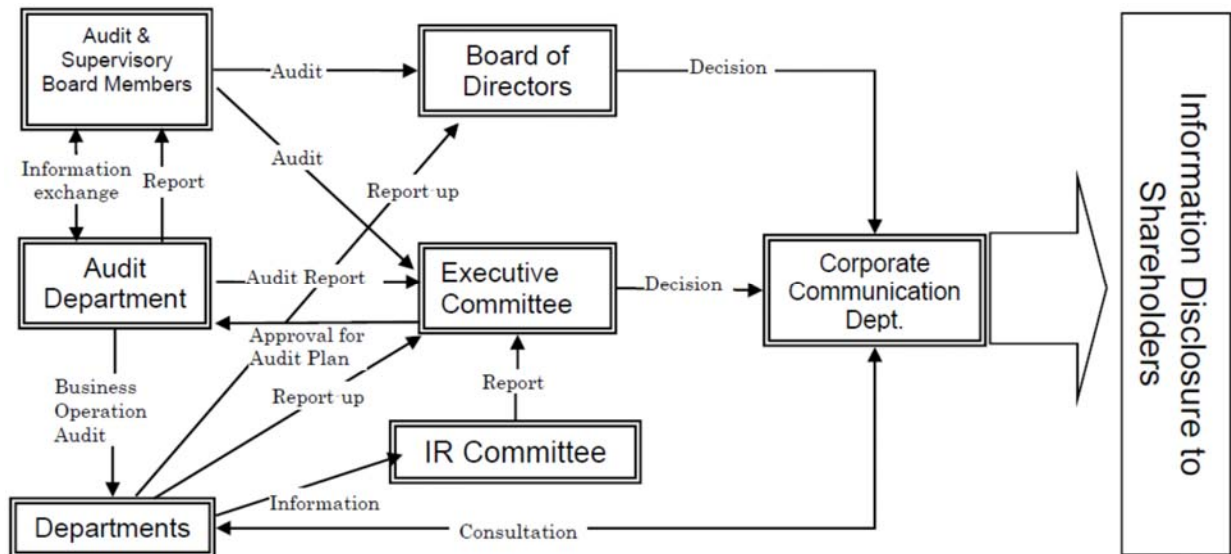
Audit & Supervisory Board Members

Audit

Board of Directors

Decision

Audit

Information exchange

Report

Report up

Audit Department

Audit Report

Executive Committee

Decision

Corporate Communication Dept.

Information Disclosure to Shareholders

Approval for Audit Plan

Business Operation Audit

Report up

Report

IR Committee

Information

Departments

Consultation